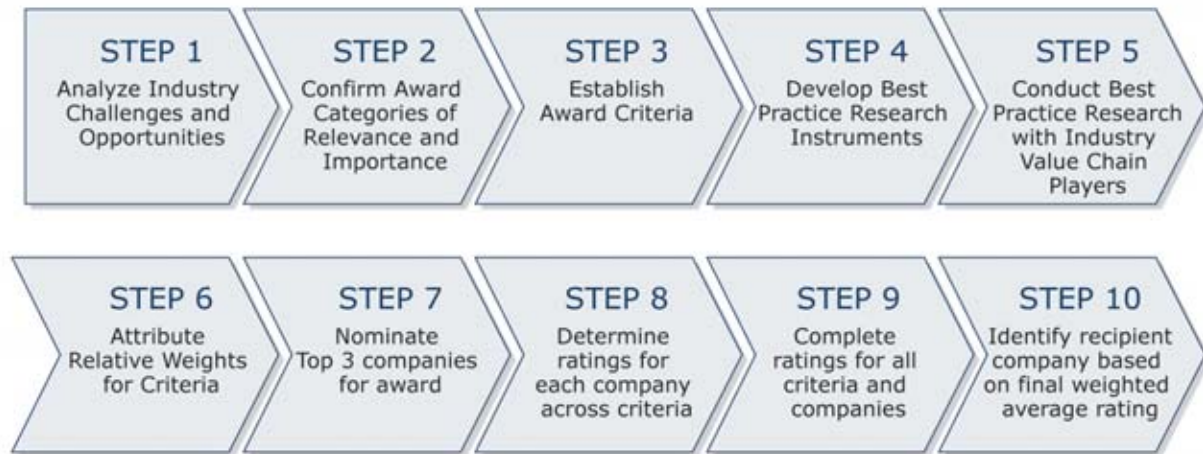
STEP 1
Analyze Industry Challenges and Opportunities

STEP 2
Confirm Award Categories of Relevance and Importance

STEP 3
Establish Award Criteria

STEP 4
Develop Best Practice Research Instruments

STEP 5
Conduct Best Practice Research with Industry Value Chain Players

STEP 6
Attribute Relative Weights for Criteria

STEP 7
Nominate Top 3 companies for award

STEP 8
Determine ratings for each company across criteria

STEP 9
Complete ratings for all criteria and companies

STEP 10
Identify recipient company based on final weighted average rating